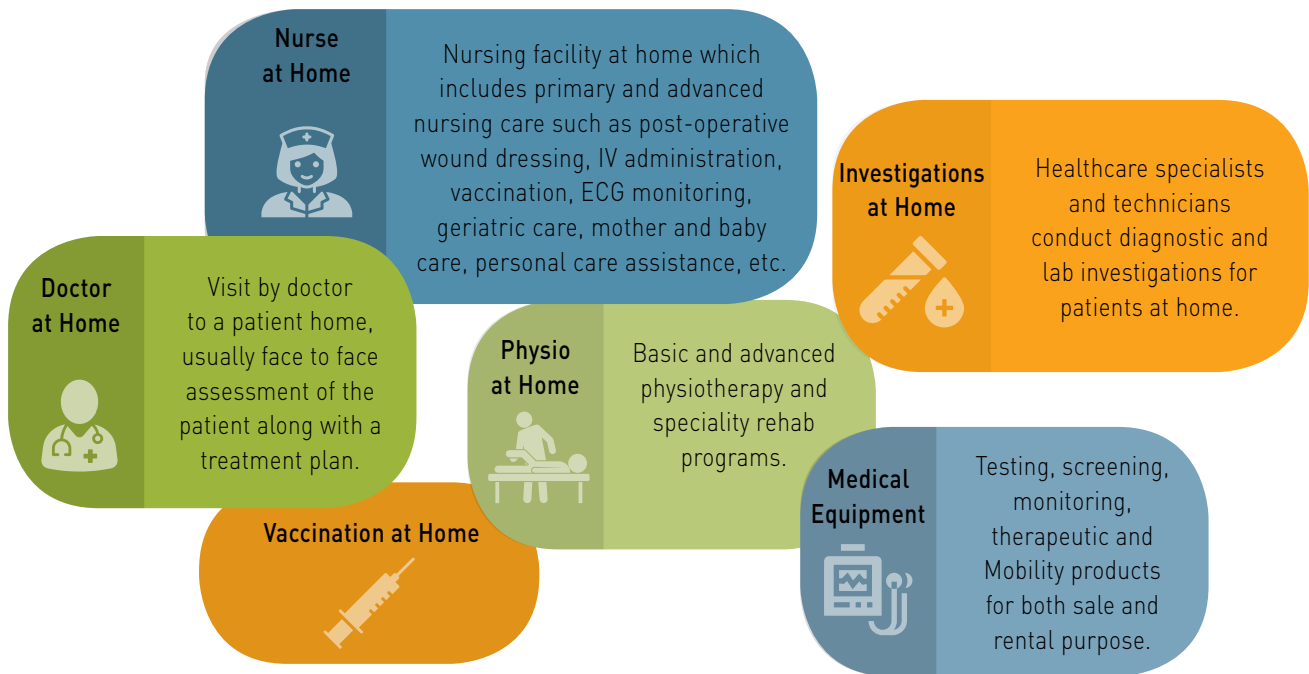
Nurse at Home

Nursing facility at home which includes primary and advanced nursing care such as post-operative wound dressing, IV administration, vaccination, ECG monitoring, geriatric care, mother and baby care, personal care assistance, etc.

Investigations at Home

Healthcare specialists and technicians conduct diagnostic and lab investigations for patients at home.

Doctor at Home

Visit by doctor to a patient home, usually face to face assessment of the patient along with a treatment plan.

Physio at Home

Basic and advanced physiotherapy and speciality rehab programs.

Vaccination at Home

Medical Equipment

Testing, screening, monitoring, therapeutic and Mobility products for both sale and rental purpose.